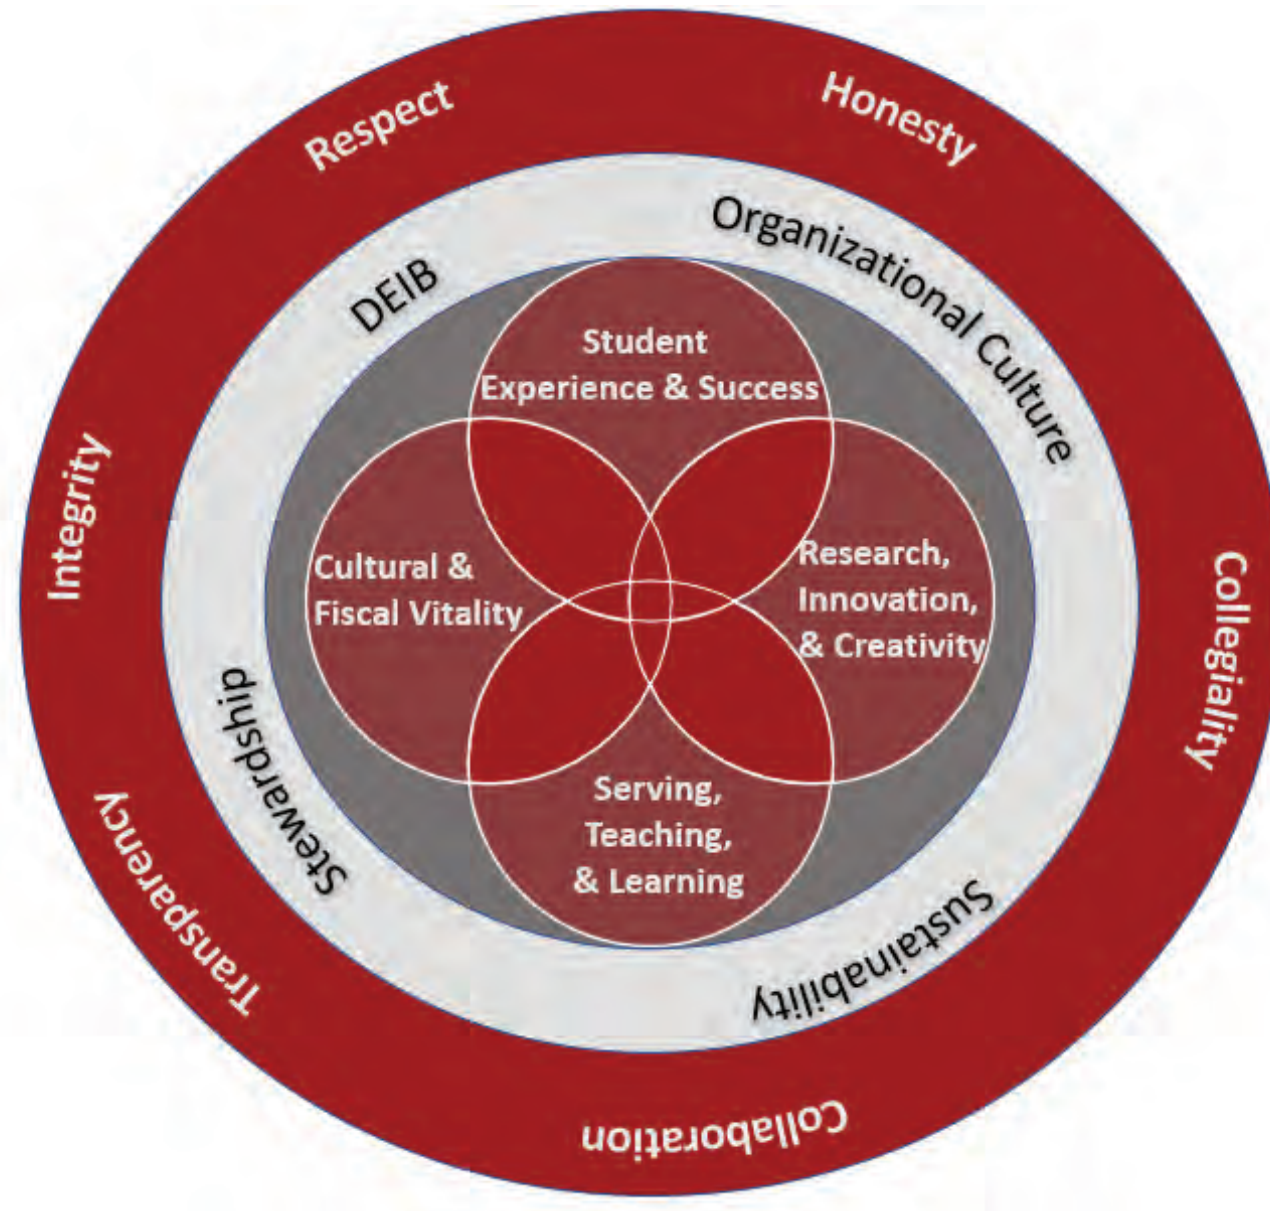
Respect
Honesty
Integrity
Collegiality
Transparency
Collaboration

DEIB
Organizational Culture
Stewardship
Sustainability

Student Experience & Success

Cultural & Fiscal Vitality

Research, Innovation, & Creativity

Serving, Teaching, & Learning